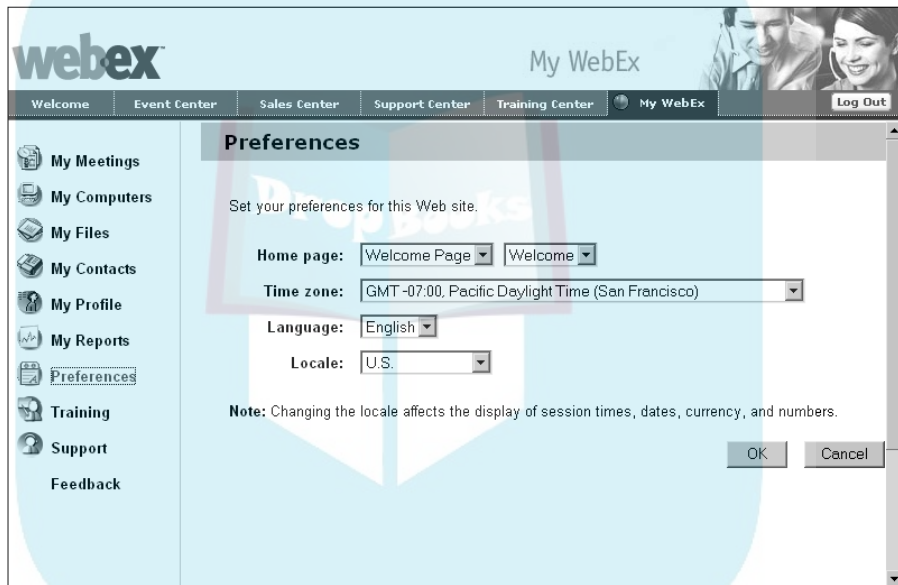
webex

My WebEx

Welcome | Event Center | Sales Center | Support Center | Training Center | My WebEx | Log Out

My Meetings
My Computers
My Files
My Contacts
My Profile
My Reports
Preferences
Training
Support
Feedback

Preferences

Set your preferences for this Web site.

Home page: Welcome Page Welcome

Time zone: GMT -07:00, Pacific Daylight Time (San Francisco)

Language: English

Locale: U.S.

Note: Changing the locale affects the display of session times, dates, currency, and numbers.

OK Cancel